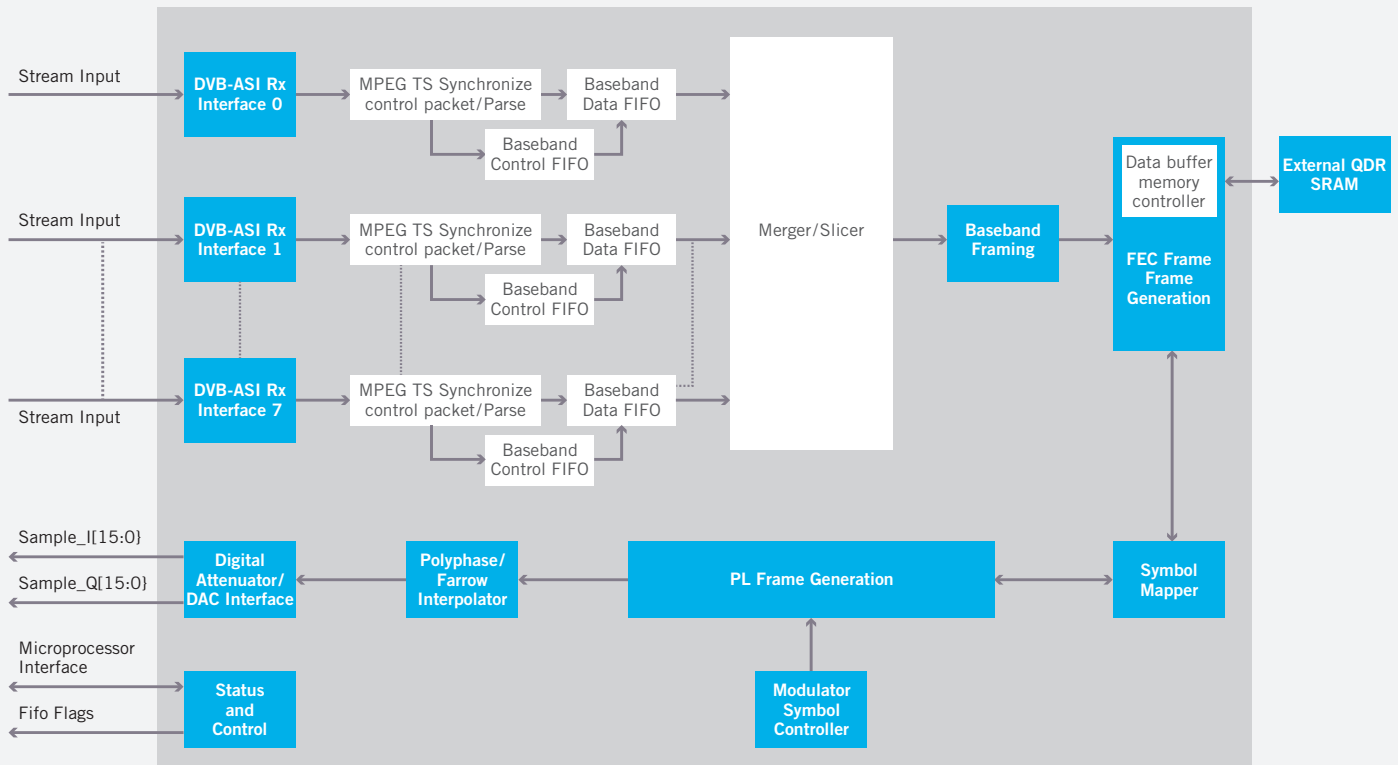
Stream Input

DVB-ASI Rx Interface 0

MPEG TS Synchronize control packet/Parse

Baseband Data FIFO

Baseband Control FIFO

Stream Input

DVB-ASI Rx Interface 1

MPEG TS Synchronize control packet/Parse

Baseband Data FIFO

Baseband Control FIFO

Stream Input

DVB-ASI Rx Interface 7

MPEG TS Synchronize control packet/Parse

Baseband Data FIFO

Baseband Control FIFO

Merger/Slicer

Baseband Framing

Data buffer memory controller

FEC Frame Frame Generation

External QDR SRAM

Sample_I[15:0}

Sample_Q[15:0}

Digital Attenuator/ DAC Interface

Polyphase/ Farrow Interpolator

PL Frame Generation

Symbol Mapper

Microprocessor Interface

Fifo Flags

Status and Control

Modulator Symbol Controller